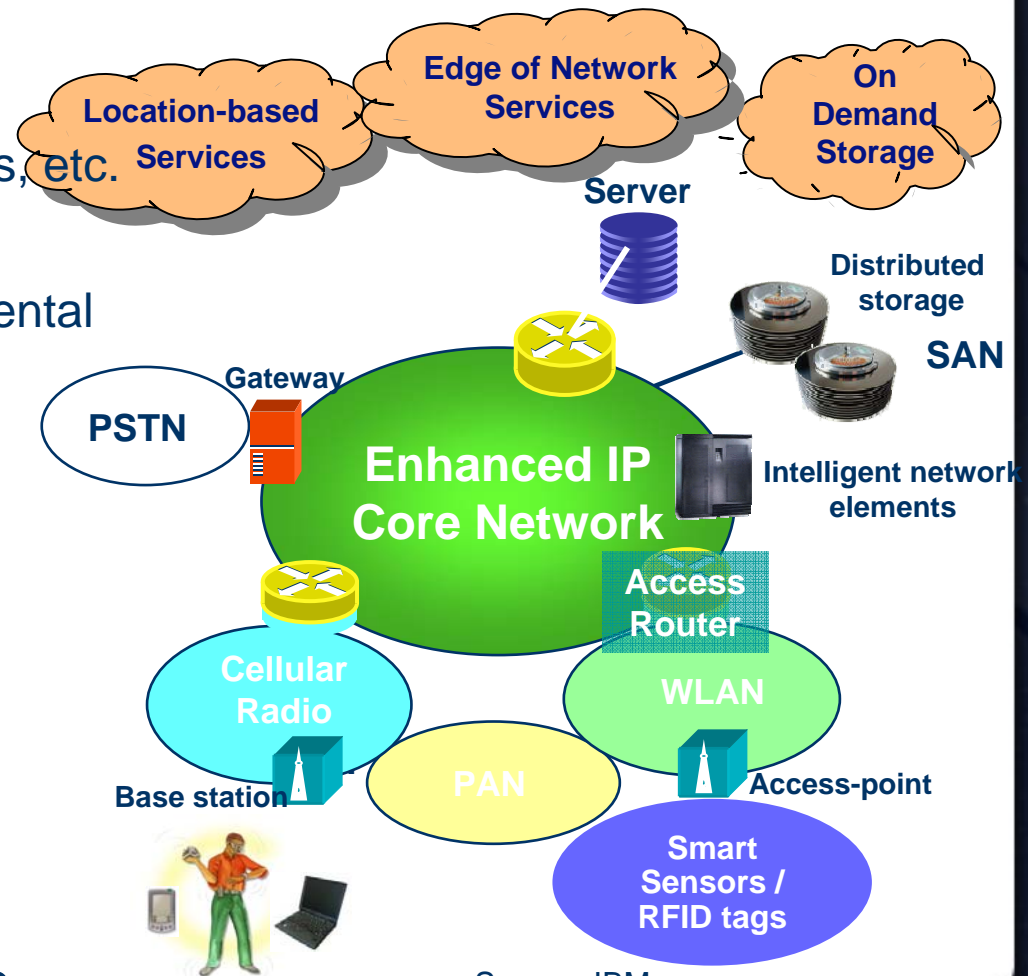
s, etc.

ental

Location-based Services

Edge of Network Services

On Demand Storage

Server

Distributed storage

SAN

Gateway

PSTN

Enhanced IP Core Network

Intelligent network elements

Access Router

Cellular Radio

WLAN

PAN

Base station

Access-point

Smart Sensors / RFID tags

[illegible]